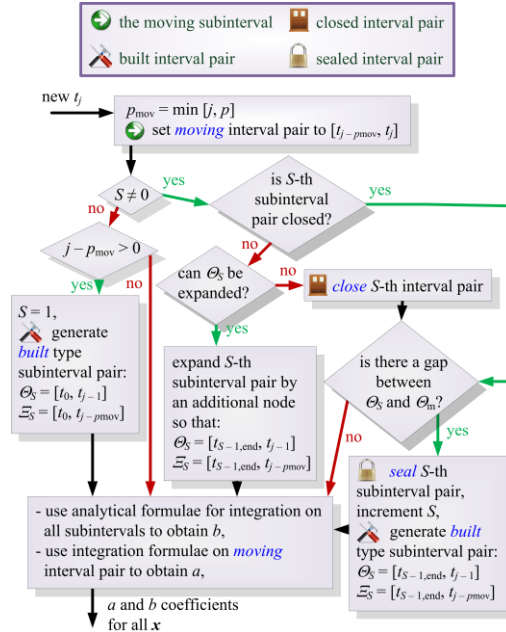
the moving subinterval
closed interval pair
built interval pair
sealed interval pair

new $t_j$

$p_{\text{mov}} = \min\,[j, p]$
set *moving* interval pair to $[t_{j-p\text{mov}}, t_j]$

$S \neq 0$
yes
no

is $S$-th subinterval pair closed?
yes
no

$j - p_{\text{mov}} > 0$
yes
no

can $\Theta_S$ be expanded?
no
yes

*close* $S$-th interval pair

$S = 1$,
generate *built* type subinterval pair:
$\Theta_S = [t_0, t_{j-1}]$
$\Xi_S = [t_0, t_{j-p\text{mov}}]$

expand $S$-th subinterval pair by an additional node so that:
$\Theta_S = [t_{S-1,\text{end}}, t_{j-1}]$
$\Xi_S = [t_{S-1,\text{end}}, t_{j-p\text{mov}}]$

is there a gap between $\Theta_S$ and $\Theta_{\text{m}}$?
no
yes

*seal* $S$-th subinterval pair,
increment $S$,
generate *built* type subinterval pair:
$\Theta_S = [t_{S-1,\text{end}}, t_{j-1}]$
$\Xi_S = [t_{S-1,\text{end}}, t_{j-p\text{mov}}]$

- use analytical formulae for integration on all subintervals to obtain $b$,
- use integration formulae on *moving* interval pair to obtain $a$,

$a$ and $b$ coefficients for all $\boldsymbol{x}$